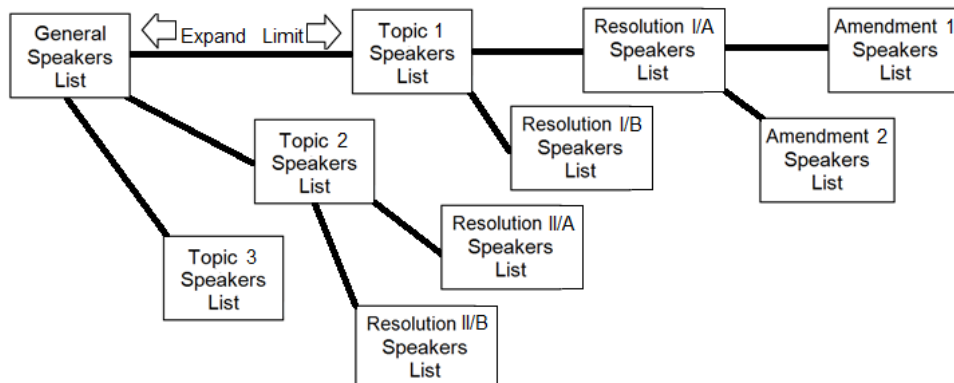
General Speakers List

Expand

Limit

Topic 1 Speakers List

Resolution I/A Speakers List

Amendment 1 Speakers List

Resolution I/B Speakers List

Amendment 2 Speakers List

Topic 2 Speakers List

Resolution II/A Speakers List

Topic 3 Speakers List

Resolution II/B Speakers List